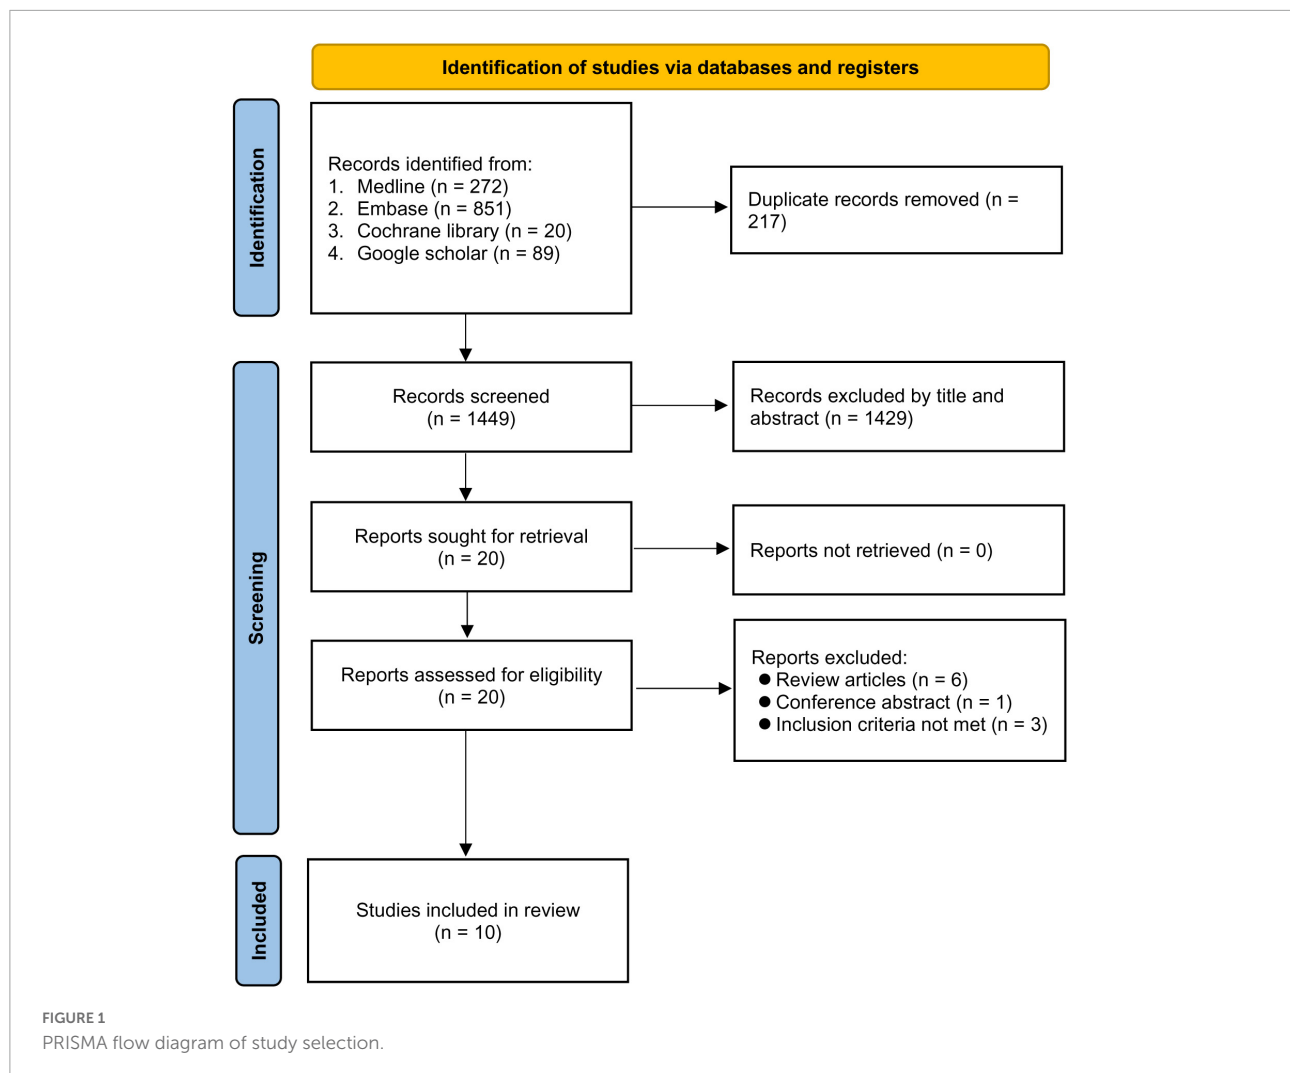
Identification of studies via databases and registers

Identification

Records identified from:
1. Medline (n = 272)
2. Embase (n = 851)
3. Cochrane library (n = 20)
4. Google scholar (n = 89)

Duplicate records removed (n = 217)

Screening

Records screened (n = 1449)

Records excluded by title and abstract (n = 1429)

Reports sought for retrieval (n = 20)

Reports not retrieved (n = 0)

Reports assessed for eligibility (n = 20)

Reports excluded:
● Review articles (n = 6)
● Conference abstract (n = 1)
● Inclusion criteria not met (n = 3)

Included

Studies included in review (n = 10)

FIGURE 1
PRISMA flow diagram of study selection.